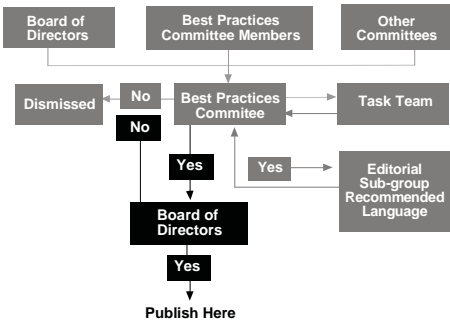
Board of Directors

Best Practices Committee Members

Other Committees

Dismissed

No

Best Practices Commitee

Task Team

No

Yes

Yes

Editorial Sub-group Recommended Language

Board of Directors

Yes

Publish Here